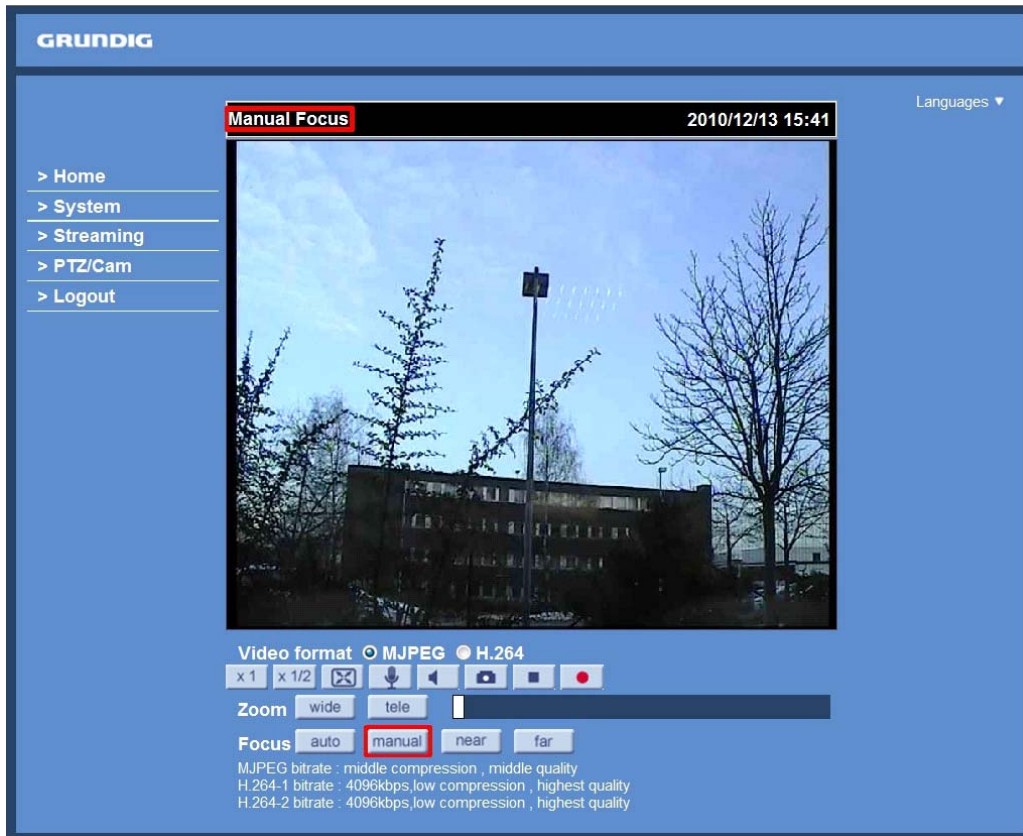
GRUNDIG

Languages ▼

Manual Focus 2010/12/13 15:41

> Home
> System
> Streaming
> PTZ/Cam
> Logout

Video format MJPEG H.264
x 1 x 1/2

Zoom wide tele

Focus auto manual near far

MJPEG bitrate : middle compression , middle quality
H.264-1 bitrate : 4096kbps,low compression , highest quality
H.264-2 bitrate : 4096kbps,low compression , highest quality